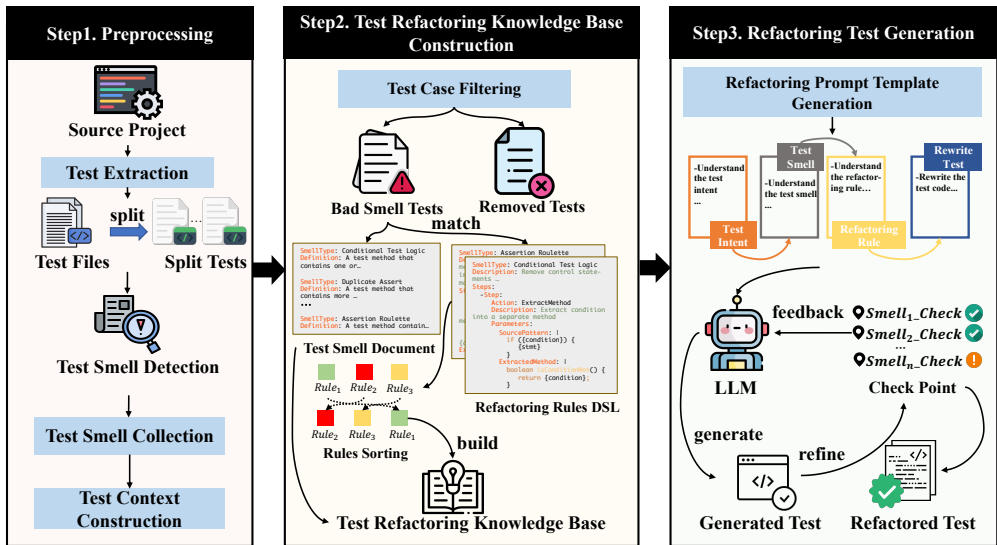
Step1. Preprocessing

Source Project

Test Extraction

split

Test Files

Split Tests

Test Smell Detection

Test Smell Collection

Test Context Construction

Step2. Test Refactoring Knowledge Base Construction

Test Case Filtering

Bad Smell Tests

Removed Tests

match

SmellType: Conditional Test Logic
Definition: A test method that contains one or…

SmellType: Duplicate Assert
Definition: A test method that contains more …

…

SmellType: Assertion Roulette
Definition: A test method contain…

Test Smell Document

SmellType: Assertion Roulette

SmellType: Conditional Test Logic
Description: Remove control statements …
Steps:
-Step:
Action: ExtractMethod
Description: Extract condition into a separate method
Parameters:
SourcePattern: |
if ({condition}) {
{stmt}
}
ExtractedMethod: |
boolean isCondition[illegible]() {
return {condition};

Refactoring Rules DSL

$Rule_1$ $Rule_2$ $Rule_3$

$Rule_2$ $Rule_3$ $Rule_1$

Rules Sorting

build

Test Refactoring Knowledge Base

Step3. Refactoring Test Generation

Refactoring Prompt Template Generation

-Understand the test intent …

Test Intent

Test Smell

-Understand the test smell …

-Understand the refactoring rule…

Refactoring Rule

Rewrite Test

-Rewrite the test code…

feedback

$Smell_1$_Check

$Smell_2$_Check

…

$Smell_n$_Check

LLM

Check Point

generate

refine

Generated Test

Refactored Test